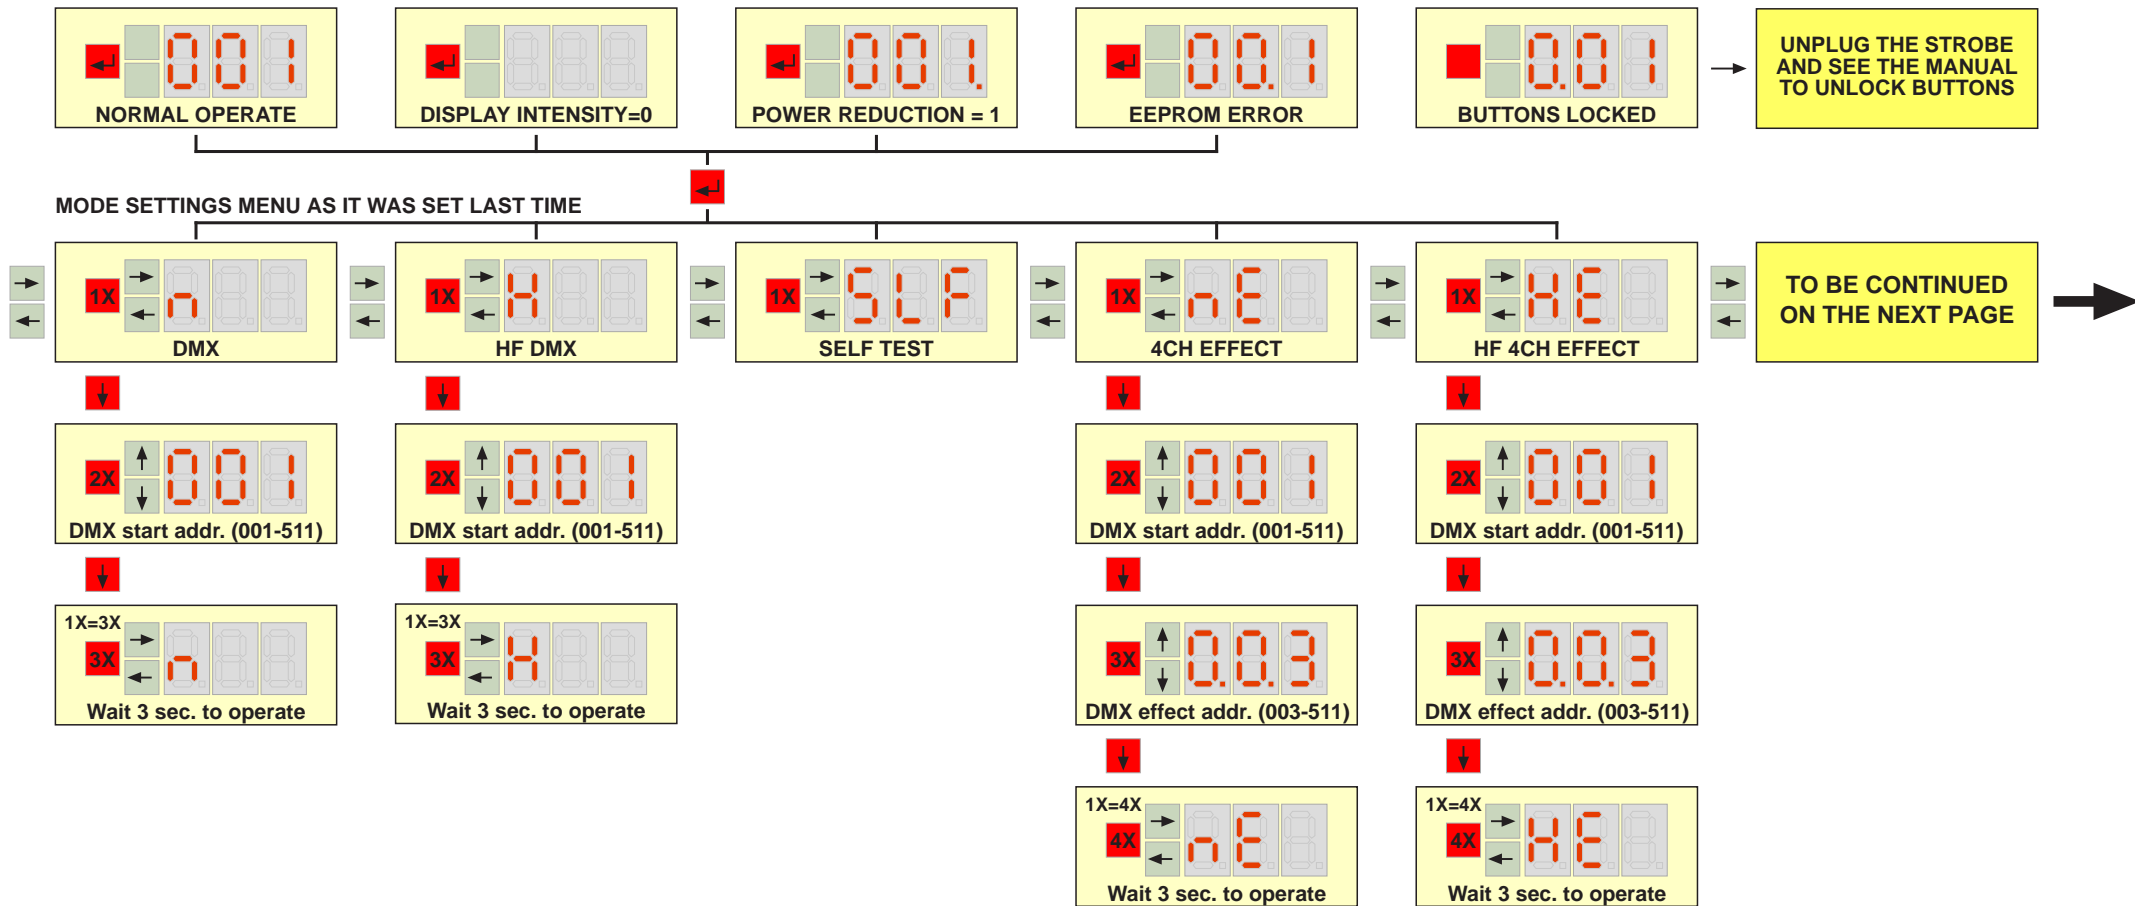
001
NORMAL OPERATE

DISPLAY INTENSITY=0

001.
POWER REDUCTION = 1

00.1
EEPROM ERROR

0.01
BUTTONS LOCKED

UNPLUG THE STROBE AND SEE THE MANUAL TO UNLOCK BUTTONS

MODE SETTINGS MENU AS IT WAS SET LAST TIME

1X
n
DMX

1X
H
HF DMX

1X
SLF
SELF TEST

1X
nE
4CH EFFECT

1X
HE
HF 4CH EFFECT

TO BE CONTINUED ON THE NEXT PAGE

2X
001
DMX start addr. (001-511)

2X
001
DMX start addr. (001-511)

2X
001
DMX start addr. (001-511)

2X
001
DMX start addr. (001-511)

1X=3X
3X
n
Wait 3 sec. to operate

1X=3X
3X
H
Wait 3 sec. to operate

3X
0.0.3
DMX effect addr. (003-511)

3X
0.0.3
DMX effect addr. (003-511)

1X=4X
4X
nE
Wait 3 sec. to operate

1X=4X
4X
HE
Wait 3 sec. to operate